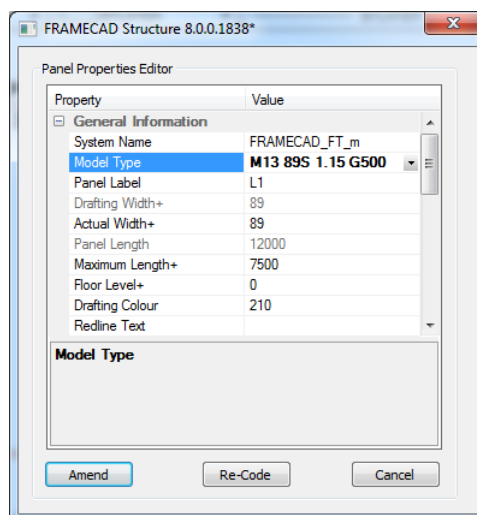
FRAMECAD Structure 8.0.0.1838*

Panel Properties Editor

| Property | Value |
|---|---|
| General Information | |
| System Name | FRAMECAD_FT_m |
| Model Type | M13 89S 1.15 G500 |
| Panel Label | L1 |
| Drafting Width+ | 89 |
| Actual Width+ | 89 |
| Panel Length | 12000 |
| Maximum Length+ | 7500 |
| Floor Level+ | 0 |
| Drafting Colour | 210 |
| Redline Text | |

Model Type

Amend

Re-Code

Cancel